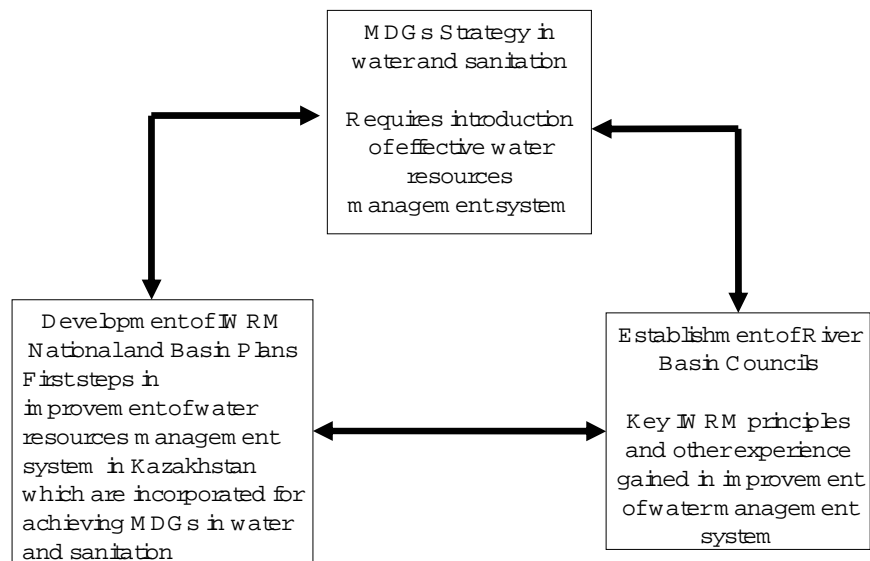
MDGs Strategy in water and sanitation

Requires introduction of effective water resources management system

Development of IWRM National and Basin Plans
First steps in improvement of water resources management system in Kazakhstan which are incorporated for achieving MDGs in water and sanitation

Establishment of River Basin Councils

Key IWRM principles and other experience gained in improvement of water management system